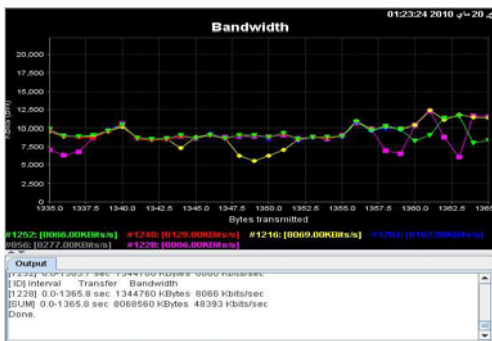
20 مايو 2010 01:23:24

Bandwidth

20,000
17,500
15,000
12,500
10,000
7,500
5,000
2,500
0

(Kbits)

1335.0 1337.5 1340.0 1342.5 1345.0 1347.5 1350.0 1352.5 1355.0 1357.5 1360.0 1362.5 1365

Bytes transmitted

#1252: [8066.00KBits/s] #1240: [8129.00KBits/s] #1216: [8069.00KBits/s] #1204: [8102.00KBits/s]
#856: [8277.00KBits/s] #1228: [8066.00KBits/s]

Output

[1252] 0.0-1365.7 sec 1344760 KBytes 8066 Kbits/sec
[ID] Interval Transfer Bandwidth
[1228] 0.0-1365.8 sec 1344760 KBytes 8066 Kbits/sec
[SUM] 0.0-1365.8 sec 8068560 KBytes 48393 Kbits/sec
Done.